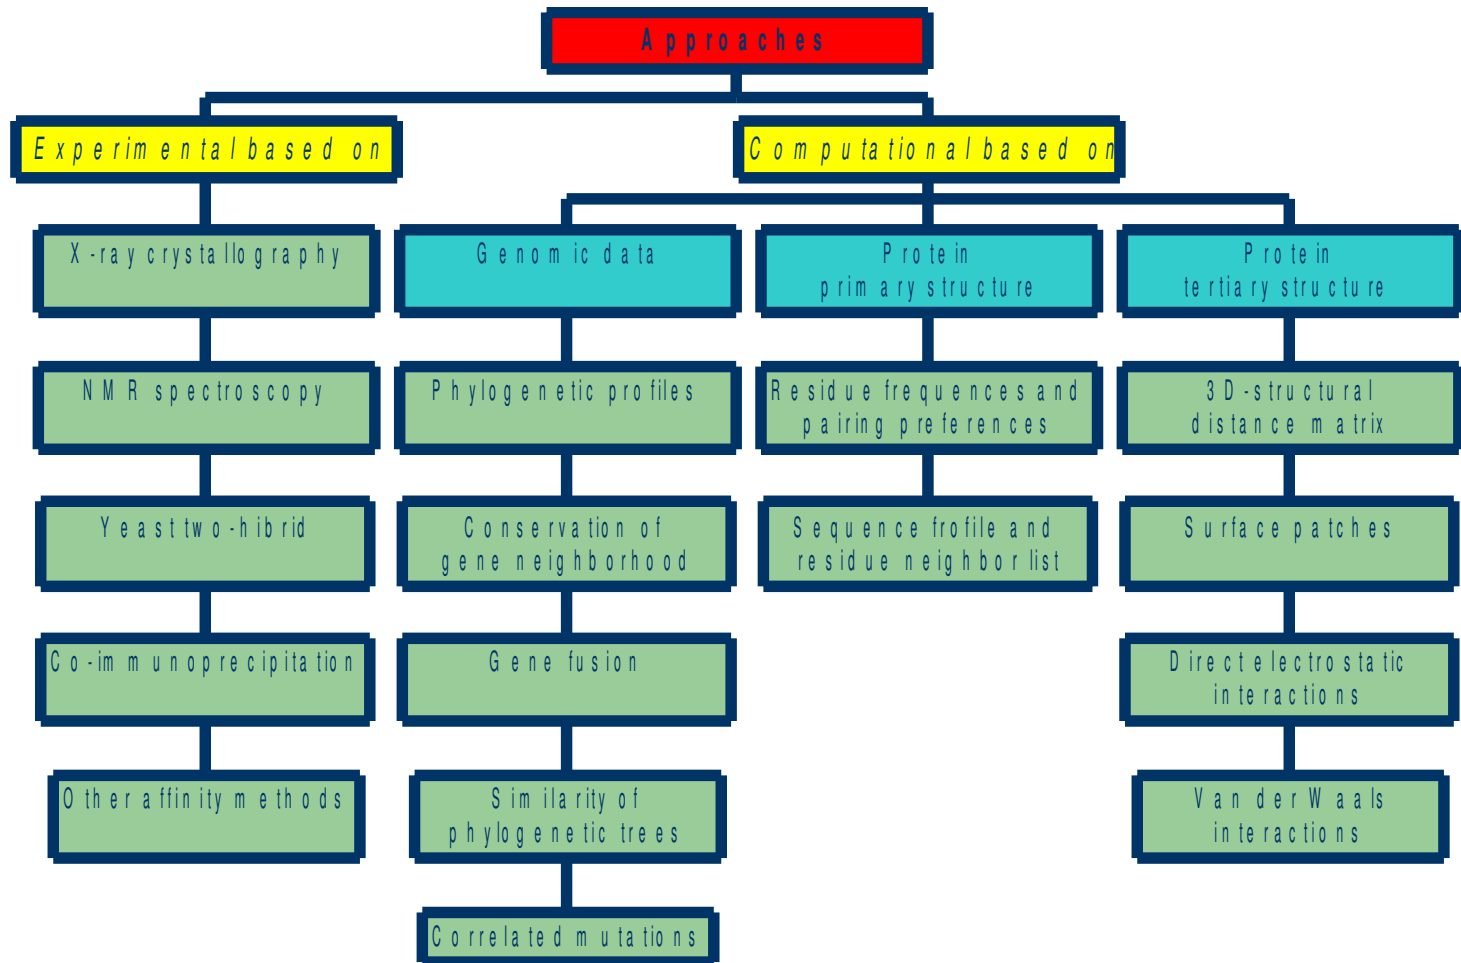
Approaches

Experimental based on

X-ray crystallography

NMR spectroscopy

Yeast two-hibrid

Co-immunoprecipitation

Other affinity methods

Computational based on

Genomic data

Phylogenetic profiles

Conservation of gene neighborhood

Gene fusion

Similarity of phylogenetic trees

Correlated mutations

Protein primary structure

Residue frequences and pairing preferences

Sequence frofile and residue neighbor list

Protein tertiary structure

3D-structural distance matrix

Surface patches

Direct electrostatic interactions

Van der Waals interactions